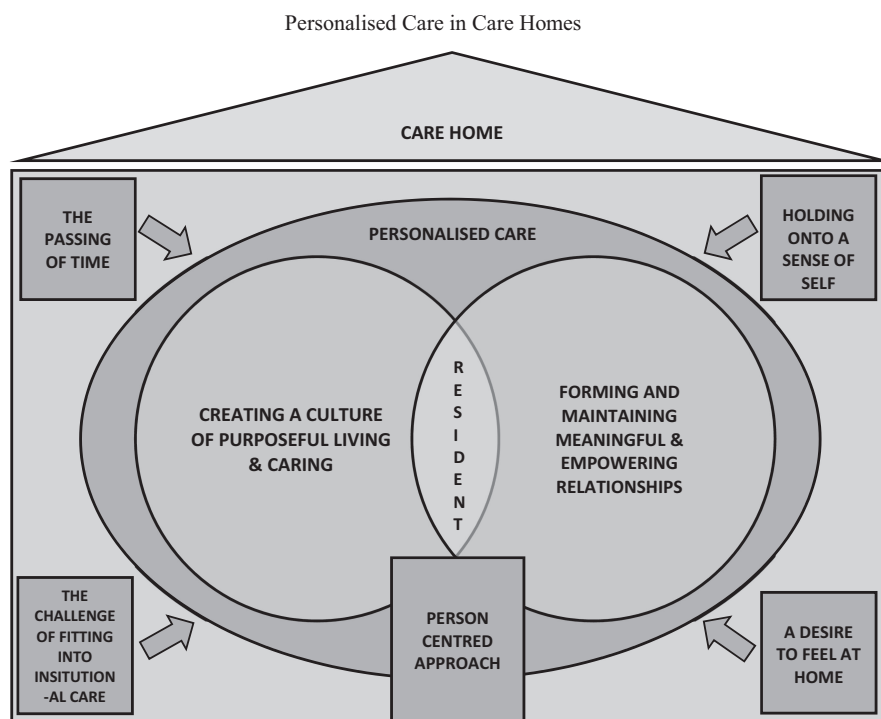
Personalised Care in Care Homes

CARE HOME

THE PASSING OF TIME

HOLDING ONTO A SENSE OF SELF

PERSONALISED CARE

CREATING A CULTURE OF PURPOSEFUL LIVING & CARING

R E S I D E N T

FORMING AND MAINTAINING MEANINGFUL & EMPOWERING RELATIONSHIPS

THE CHALLENGE OF FITTING INTO INSITUTION -AL CARE

PERSON CENTRED APPROACH

A DESIRE TO FEEL AT HOME